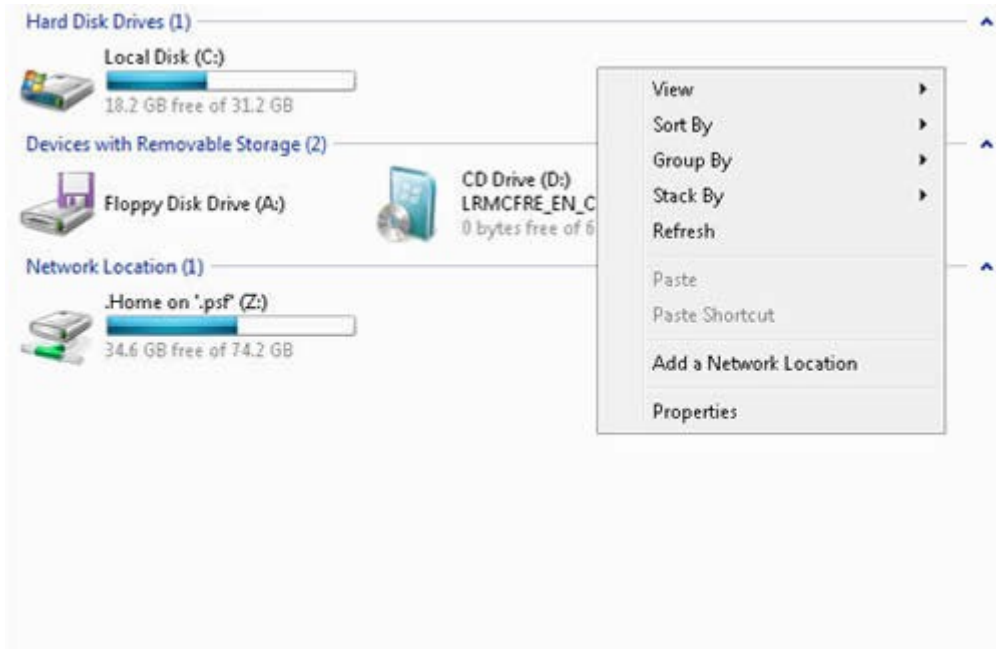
Hard Disk Drives (1)

Local Disk (C:)
18.2 GB free of 31.2 GB

Devices with Removable Storage (2)

Floppy Disk Drive (A:)

CD Drive (D:)
LRMCFRE_EN_C
0 bytes free of 6

Network Location (1)

.Home on '.psf' (Z:)
34.6 GB free of 74.2 GB

View
Sort By
Group By
Stack By
Refresh
Paste
Paste Shortcut
Add a Network Location
Properties